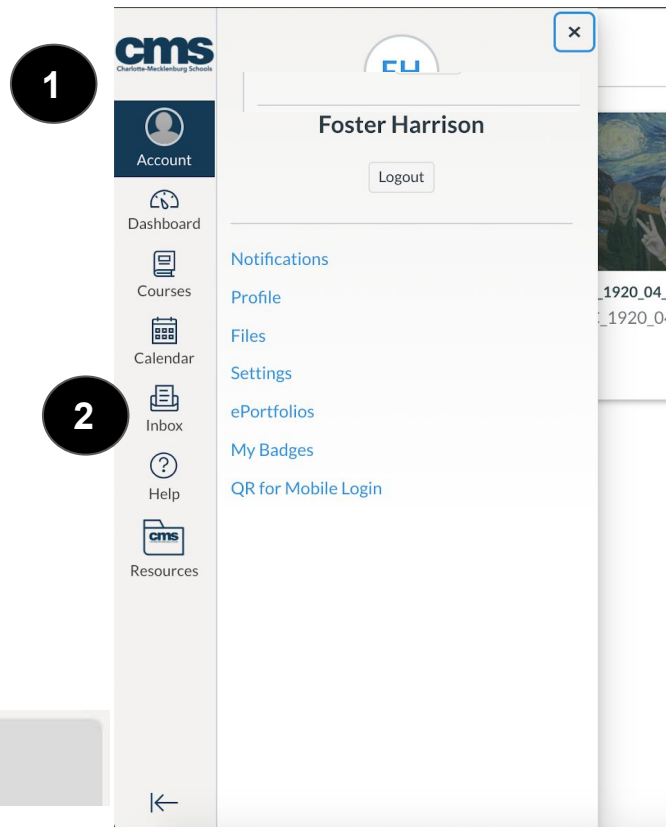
cms
Charlotte-Mecklenburg Schools

1

Account
Dashboard
Courses
Calendar
Inbox
Help
cms
Resources

2

×

FH

Foster Harrison

Logout

Notifications
Profile
Files
Settings
ePortfolios
My Badges
QR for Mobile Login

_1920_04_
_1920_0